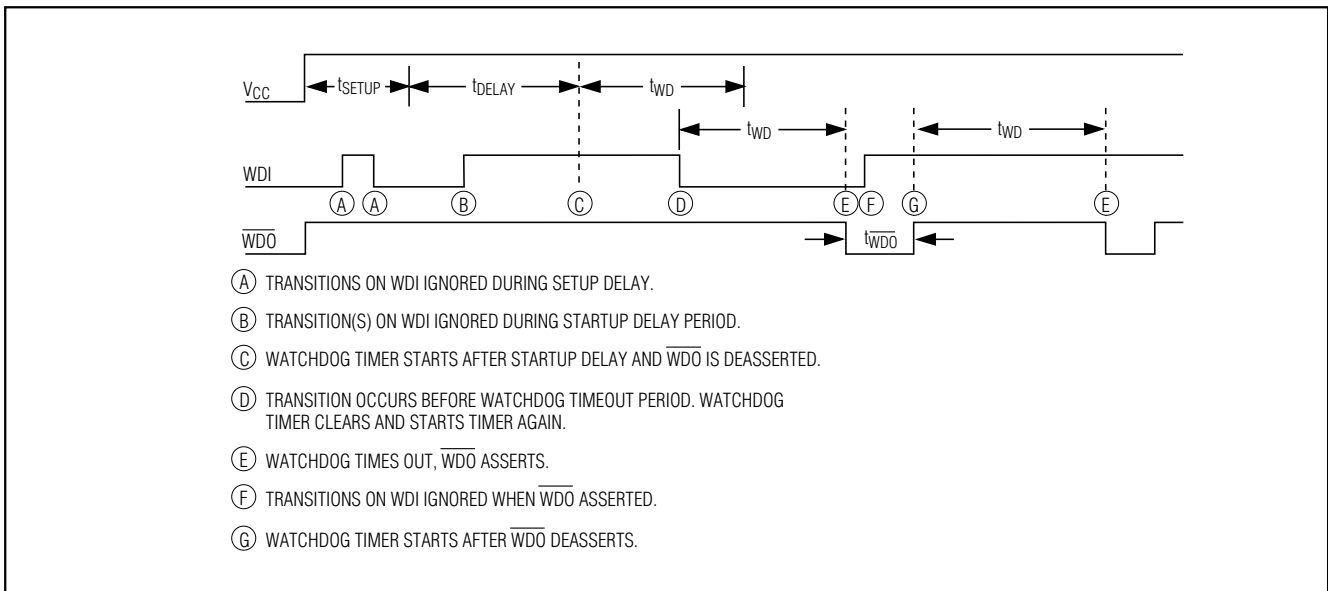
$V_{CC}$

$t_{SETUP}$

$t_{DELAY}$

$t_{WD}$

$t_{WD}$

$t_{WD}$

WDI

A A B C D E F G E

$\overline{WDO}$

$t_{\overline{WDO}}$

A TRANSITIONS ON WDI IGNORED DURING SETUP DELAY.

B TRANSITION(S) ON WDI IGNORED DURING STARTUP DELAY PERIOD.

C WATCHDOG TIMER STARTS AFTER STARTUP DELAY AND $\overline{WDO}$ IS DEASSERTED.

D TRANSITION OCCURS BEFORE WATCHDOG TIMEOUT PERIOD. WATCHDOG TIMER CLEARS AND STARTS TIMER AGAIN.

E WATCHDOG TIMES OUT, $\overline{WDO}$ ASSERTS.

F TRANSITIONS ON WDI IGNORED WHEN $\overline{WDO}$ ASSERTED.

G WATCHDOG TIMER STARTS AFTER $\overline{WDO}$ DEASSERTS.